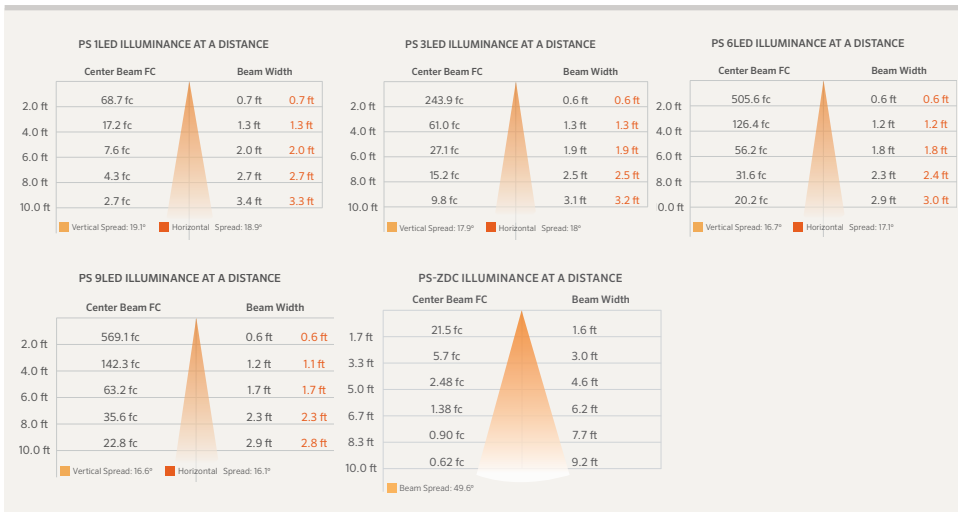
PS 1LED ILLUMINANCE AT A DISTANCE

| | Center Beam FC | Beam Width | |
|---|---|---|---|
| 2.0 ft | 68.7 fc | 0.7 ft | 0.7 ft |
| 4.0 ft | 17.2 fc | 1.3 ft | 1.3 ft |
| 6.0 ft | 7.6 fc | 2.0 ft | 2.0 ft |
| 8.0 ft | 4.3 fc | 2.7 ft | 2.7 ft |
| 10.0 ft | 2.7 fc | 3.4 ft | 3.3 ft |

Vertical Spread: 19.1° Horizontal Spread: 18.9°

PS 3LED ILLUMINANCE AT A DISTANCE

| | Center Beam FC | Beam Width | |
|---|---|---|---|
| 2.0 ft | 243.9 fc | 0.6 ft | 0.6 ft |
| 4.0 ft | 61.0 fc | 1.3 ft | 1.3 ft |
| 6.0 ft | 27.1 fc | 1.9 ft | 1.9 ft |
| 8.0 ft | 15.2 fc | 2.5 ft | 2.5 ft |
| 10.0 ft | 9.8 fc | 3.1 ft | 3.2 ft |

Vertical Spread: 17.9° Horizontal Spread: 18°

PS 6LED ILLUMINANCE AT A DISTANCE

| | Center Beam FC | Beam Width | |
|---|---|---|---|
| 2.0 ft | 505.6 fc | 0.6 ft | 0.6 ft |
| 4.0 ft | 126.4 fc | 1.2 ft | 1.2 ft |
| 6.0 ft | 56.2 fc | 1.8 ft | 1.8 ft |
| 8.0 ft | 31.6 fc | 2.3 ft | 2.4 ft |
| 0.0 ft | 20.2 fc | 2.9 ft | 3.0 ft |

Vertical Spread: 16.7° Horizontal Spread: 17.1°

PS 9LED ILLUMINANCE AT A DISTANCE

| | Center Beam FC | Beam Width | |
|---|---|---|---|
| 2.0 ft | 569.1 fc | 0.6 ft | 0.6 ft |
| 4.0 ft | 142.3 fc | 1.2 ft | 1.1 ft |
| 6.0 ft | 63.2 fc | 1.7 ft | 1.7 ft |
| 8.0 ft | 35.6 fc | 2.3 ft | 2.3 ft |
| 10.0 ft | 22.8 fc | 2.9 ft | 2.8 ft |

Vertical Spread: 16.6° Horizontal Spread: 16.1°

PS-ZDC ILLUMINANCE AT A DISTANCE

| | Center Beam FC | Beam Width |
|---|---|---|
| 1.7 ft | 21.5 fc | 1.6 ft |
| 3.3 ft | 5.7 fc | 3.0 ft |
| 5.0 ft | 2.48 fc | 4.6 ft |
| 6.7 ft | 1.38 fc | 6.2 ft |
| 8.3 ft | 0.90 fc | 7.7 ft |
| 10.0 ft | 0.62 fc | 9.2 ft |

Beam Spread: 49.6°